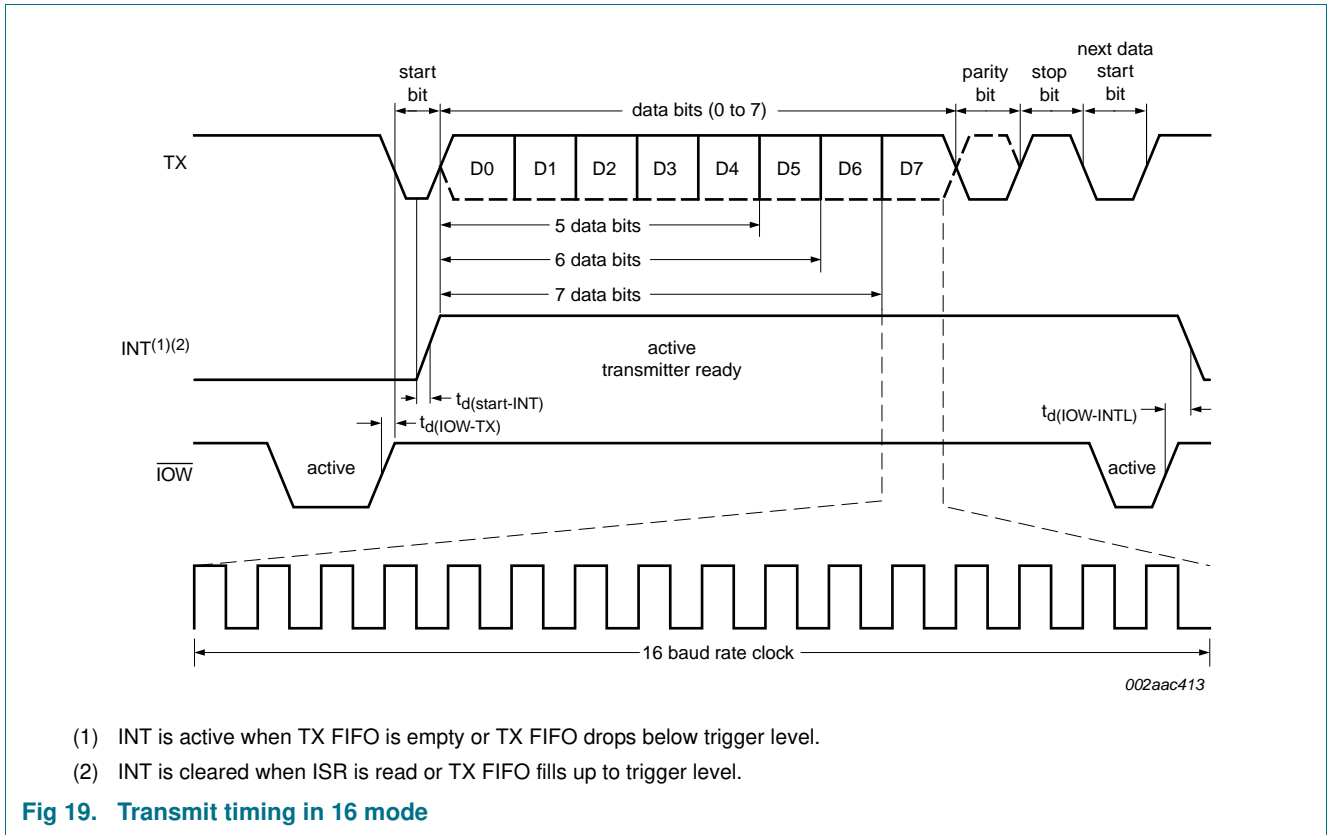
start bit

data bits (0 to 7)

parity bit

stop bit

next data start bit

TX

D0 D1 D2 D3 D4 D5 D6 D7

5 data bits

6 data bits

7 data bits

INT$^{(1)(2)}$

active transmitter ready

$t_{d(start-INT)}$

$t_{d(IOW-TX)}$

$t_{d(IOW-INTL)}$

$\overline{IOW}$

active

active

16 baud rate clock

002aac413

(1) INT is active when TX FIFO is empty or TX FIFO drops below trigger level.

(2) INT is cleared when ISR is read or TX FIFO fills up to trigger level.

Fig 19. Transmit timing in 16 mode